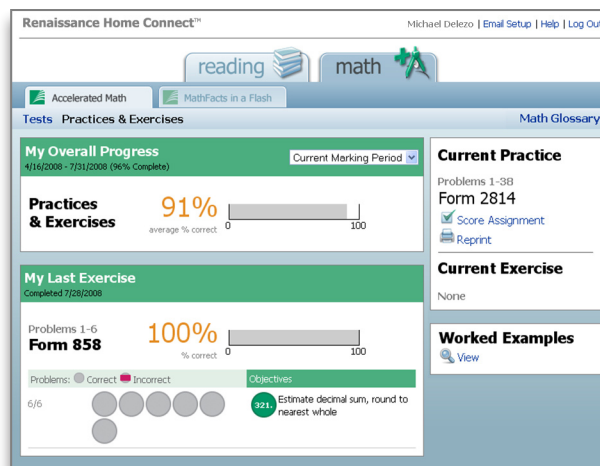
Renaissance Home Connect™

Michael Delezo | Email Setup | Help | Log Out

reading

math

Accelerated Math

MathFacts in a Flash

Tests Practices & Exercises

Math Glossary

My Overall Progress
4/16/2008 - 7/31/2008 (96% Complete)

Current Marking Period

Practices & Exercises

91%
average % correct

0

100

My Last Exercise
Completed 7/28/2008

Problems 1-6
Form 858

100%
% correct

0

100

Problems: Correct Incorrect

Objectives

6/6

321. Estimate decimal sum, round to nearest whole

Current Practice

Problems 1-38
Form 2814

Score Assignment

Reprint

Current Exercise

None

Worked Examples

View